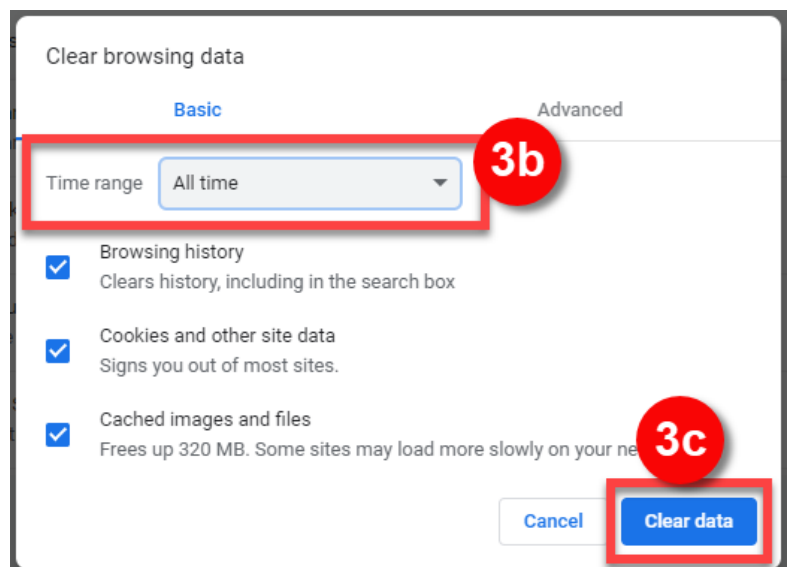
Clear browsing data

Basic

Advanced

3b

Time range All time

Browsing history
Clears history, including in the search box

Cookies and other site data
Signs you out of most sites.

Cached images and files
Frees up 320 MB. Some sites may load more slowly on your ne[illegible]

3c

Cancel

Clear data